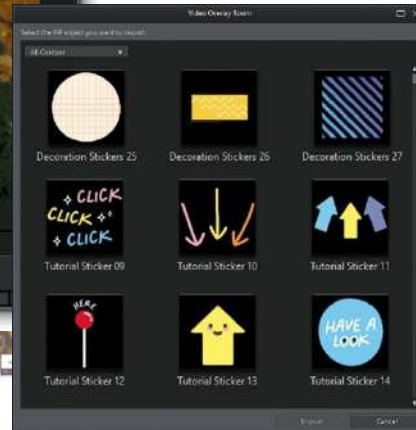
Video Overlay Room

Select the PiP object you want to insert:

All Content

Decoration Stickers 25

Decoration Stickers 26

Decoration Stickers 27

CLICK CLICK CLICK

Tutorial Sticker 09

Tutorial Sticker 10

Tutorial Sticker 11

HERE

Tutorial Sticker 12

Tutorial Sticker 13

HAVE A LOOK

Tutorial Sticker 14

Import

Cancel